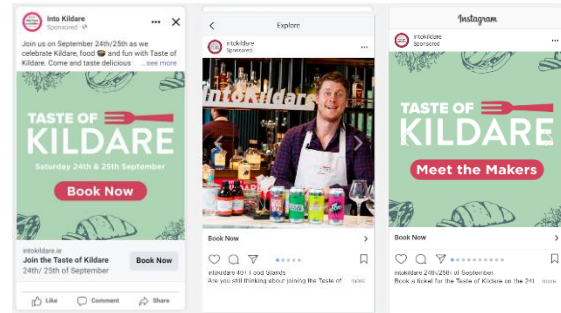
Into Kildare
Sponsored

Join us on September 24th/25th as we celebrate Kildare, food and fun with Taste of Kildare. Come and taste delicious ... see more

TASTE OF KILDARE
Saturday 24th & 25th September
Book Now

intokildare.ie
Join the Taste of Kildare
24th/ 25th of September
Book Now

Like Comment Share

Explore
intokildare
Sponsored
intoKildare
Book Now
intokildare 401 Food Islands
Are you still thinking about joining the Taste of ... more

Instagram
intokildare
Sponsored
TASTE OF KILDARE
Meet the Makers
Book Now
intokildare Food Islands
Book a ticket for the Taste of Kildare on the 24t... more